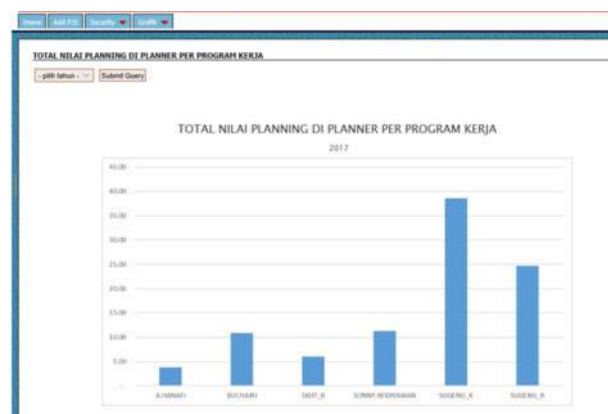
Home | Add P2I | Security | Grafik

TOTAL NILAI PLANNING DI PLANNER PER PROGRAM KERJA

- pilih tahun - | Submit Query

TOTAL NILAI PLANNING DI PLANNER PER PROGRAM KERJA

2017

45.00
40.00
35.00
30.00
25.00
20.00
15.00
10.00
5.00
-

A.HANAFI | BUCHARI | DIDIT_R | SONNY WIDHIAWAN | SUGENG_K | SUGENG_R